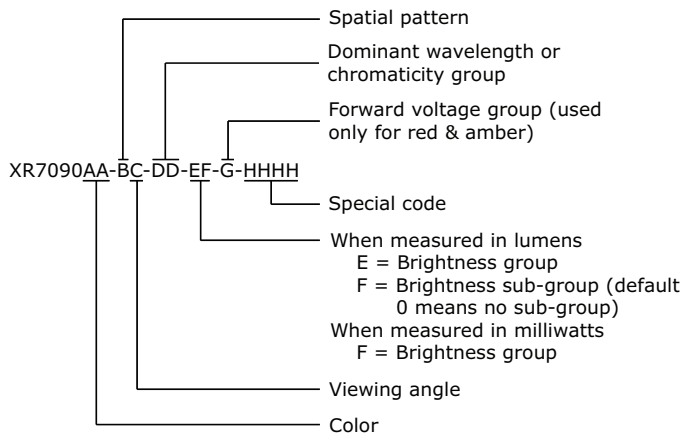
Spatial pattern

Dominant wavelength or chromaticity group

Forward voltage group (used only for red & amber)

XR7090AA-BC-DD-EF-G-HHHH

Special code

When measured in lumens
E = Brightness group
F = Brightness sub-group (default 0 means no sub-group)
When measured in milliwatts
F = Brightness group

Viewing angle

Color